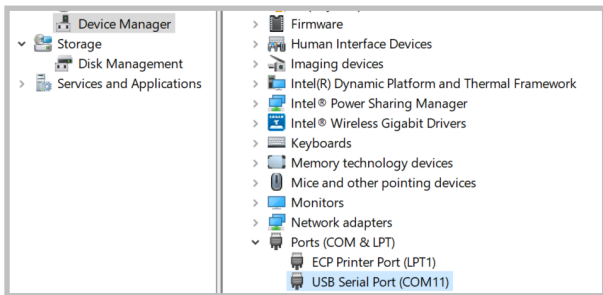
Device Manager
Storage
Disk Management
Services and Applications

Firmware
Human Interface Devices
Imaging devices
Intel(R) Dynamic Platform and Thermal Framework
Intel® Power Sharing Manager
Intel® Wireless Gigabit Drivers
Keyboards
Memory technology devices
Mice and other pointing devices
Monitors
Network adapters
Ports (COM & LPT)
ECP Printer Port (LPT1)
USB Serial Port (COM11)